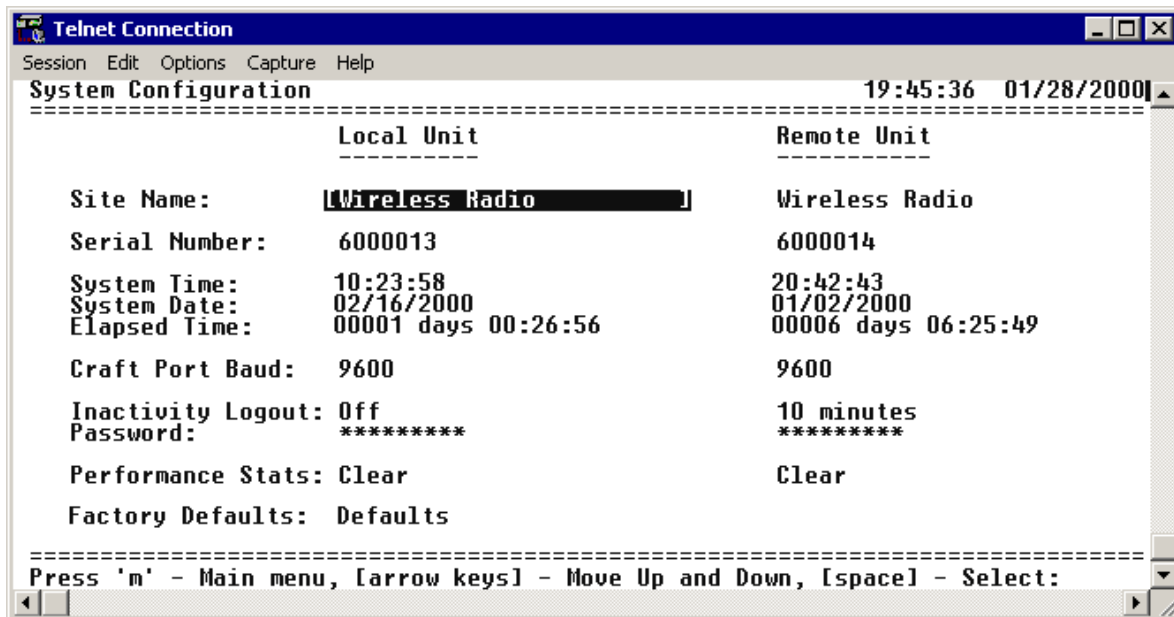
Telnet Connection

Session Edit Options Capture Help

System Configuration 19:45:36 01/28/2000

Local Unit

Remote Unit

Site Name: [Wireless Radio ] Wireless Radio

Serial Number: 6000013 6000014

System Time: 10:23:58 20:42:43
System Date: 02/16/2000 01/02/2000
Elapsed Time: 00001 days 00:26:56 00006 days 06:25:49

Craft Port Baud: 9600 9600

Inactivity Logout: Off 10 minutes
Password: ********* *********

Performance Stats: Clear Clear

Factory Defaults: Defaults

Press 'm' - Main menu, [arrow keys] - Move Up and Down, [space] - Select: